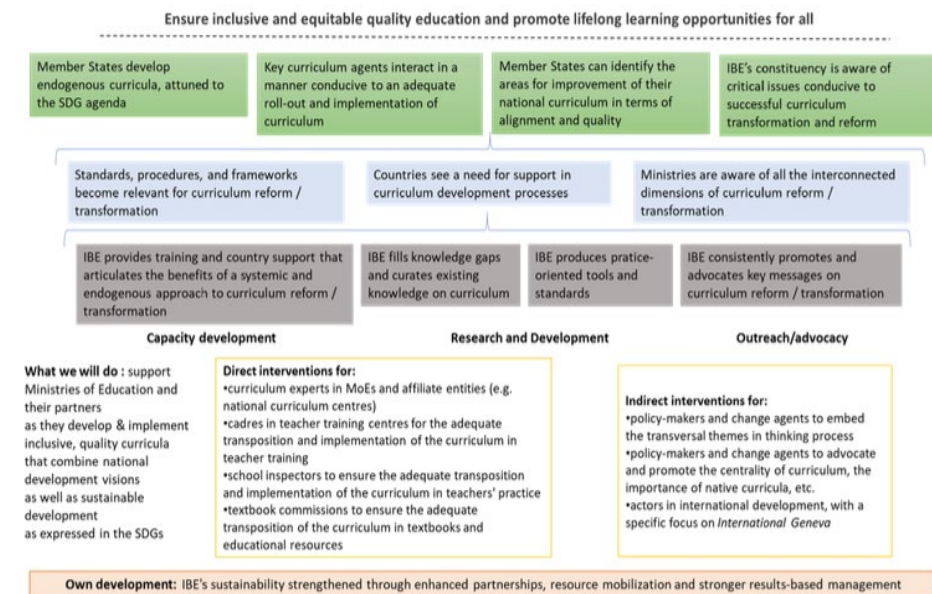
Ensure inclusive and equitable quality education and promote lifelong learning opportunities for all

Member States develop endogenous curricula, attuned to the SDG agenda

Key curriculum agents interact in a manner conducive to an adequate roll-out and implementation of curriculum

Member States can identify the areas for improvement of their national curriculum in terms of alignment and quality

IBE's constituency is aware of critical issues conducive to successful curriculum transformation and reform

Standards, procedures, and frameworks become relevant for curriculum reform / transformation

Countries see a need for support in curriculum development processes

Ministries are aware of all the interconnected dimensions of curriculum reform / transformation

IBE provides training and country support that articulates the benefits of a systemic and endogenous approach to curriculum reform / transformation

IBE fills knowledge gaps and curates existing knowledge on curriculum

IBE produces pratice-oriented tools and standards

IBE consistently promotes and advocates key messages on curriculum reform / transformation

Capacity development

Research and Development

Outreach/advocacy

What we will do : support Ministries of Education and their partners as they develop & implement inclusive, quality curricula that combine national development visions as well as sustainable development as expressed in the SDGs

Direct interventions for:
•curriculum experts in MoEs and affiliate entities (e.g. national curriculum centres)
•cadres in teacher training centres for the adequate transposition and implementation of the curriculum in teacher training
•school inspectors to ensure the adequate transposition and implementation of the curriculum in teachers' practice
•textbook commissions to ensure the adequate transposition of the curriculum in textbooks and educational resources

Indirect interventions for:
•policy-makers and change agents to embed the transversal themes in thinking process
•policy-makers and change agents to advocate and promote the centrality of curriculum, the importance of native curricula, etc.
•actors in international development, with a specific focus on International Geneva

Own development: IBE's sustainability strengthened through enhanced partnerships, resource mobilization and stronger results-based management